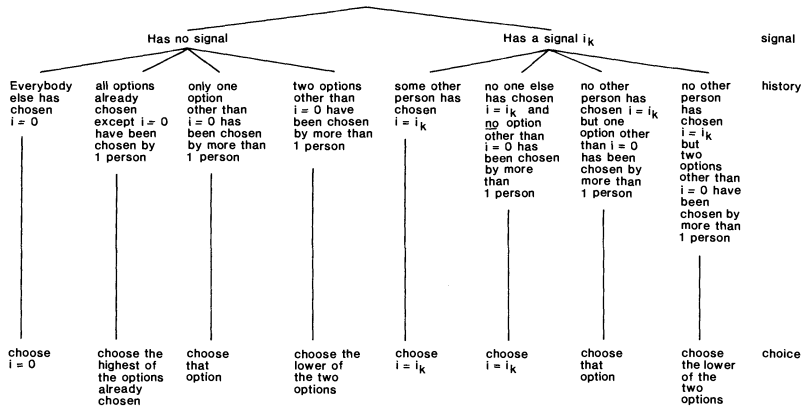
Has no signal

Has a signal $i_k$

signal

Everybody else has chosen $i = 0$

all options already chosen except $i = 0$ have been chosen by 1 person

only one option other than $i = 0$ has been chosen by more than 1 person

two options other than $i = 0$ have been chosen by more than 1 person

some other person has chosen $i = i_k$

no one else has chosen $i = i_k$ and no option other than $i = 0$ has been chosen by more than 1 person

no other person has chosen $i = i_k$ but one option other than $i = 0$ has been chosen by more than 1 person

no other person has chosen $i = i_k$ but two options other than $i = 0$ have been chosen by more than 1 person

history

choose $i = 0$

choose the highest of the options already chosen

choose that option

choose the lower of the two options

choose $i = i_k$

choose $i = i_k$

choose that option

choose the lower of the two options

choice